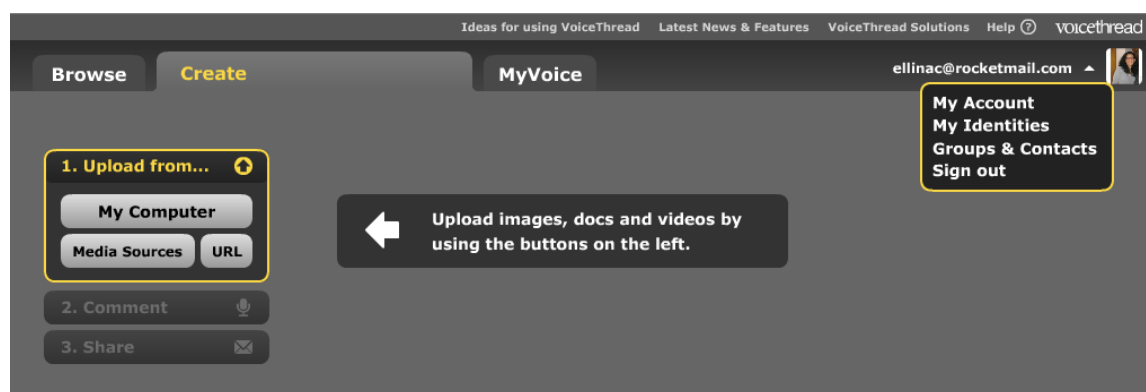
Ideas for using VoiceThread Latest News & Features VoiceThread Solutions Help ? voicethread

Browse Create MyVoice

ellinac@rocketmail.com

My Account
My Identities
Groups & Contacts
Sign out

1. Upload from...

My Computer

Media Sources URL

2. Comment

3. Share

Upload images, docs and videos by using the buttons on the left.